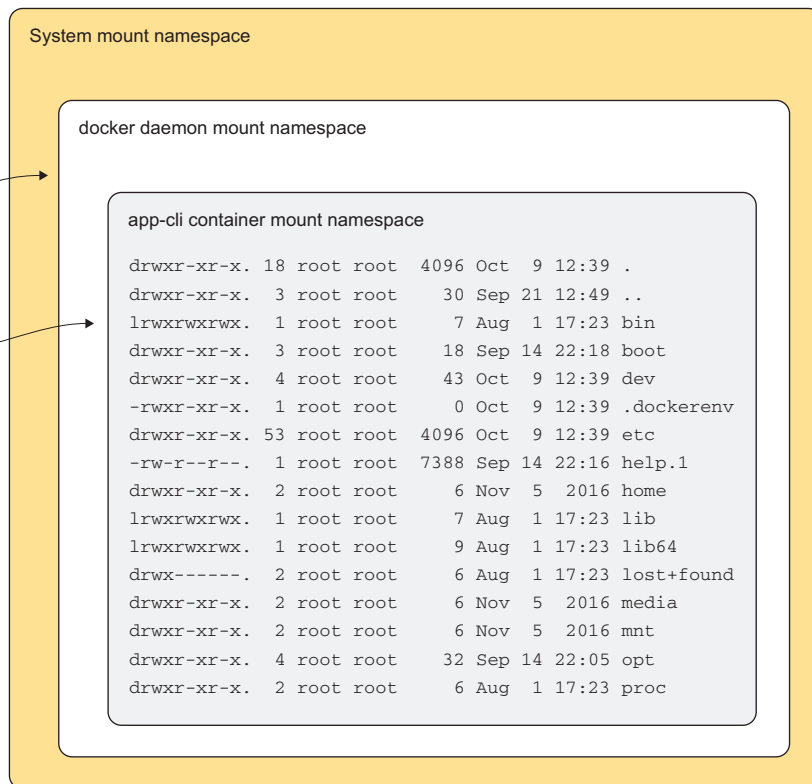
System mount namespace

docker daemon mount namespace

app-cli container mount namespace

```
drwxr-xr-x. 18 root root  4096 Oct  9 12:39 .
drwxr-xr-x.  3 root root    30 Sep 21 12:49 ..
lrwxrwxrwx.  1 root root     7 Aug  1 17:23 bin
drwxr-xr-x.  3 root root    18 Sep 14 22:18 boot
drwxr-xr-x.  4 root root    43 Oct  9 12:39 dev
-rwxr-xr-x.  1 root root     0 Oct  9 12:39 .dockerenv
drwxr-xr-x. 53 root root  4096 Oct  9 12:39 etc
-rw-r--r--.  1 root root  7388 Sep 14 22:16 help.1
drwxr-xr-x.  2 root root     6 Nov  5  2016 home
lrwxrwxrwx.  1 root root     7 Aug  1 17:23 lib
lrwxrwxrwx.  1 root root     9 Aug  1 17:23 lib64
drwx------.  2 root root     6 Aug  1 17:23 lost+found
drwxr-xr-x.  2 root root     6 Nov  5  2016 media
drwxr-xr-x.  2 root root     6 Nov  5  2016 mnt
drwxr-xr-x.  4 root root    32 Sep 14 22:05 opt
drwxr-xr-x.  2 root root     6 Aug  1 17:23 proc
```